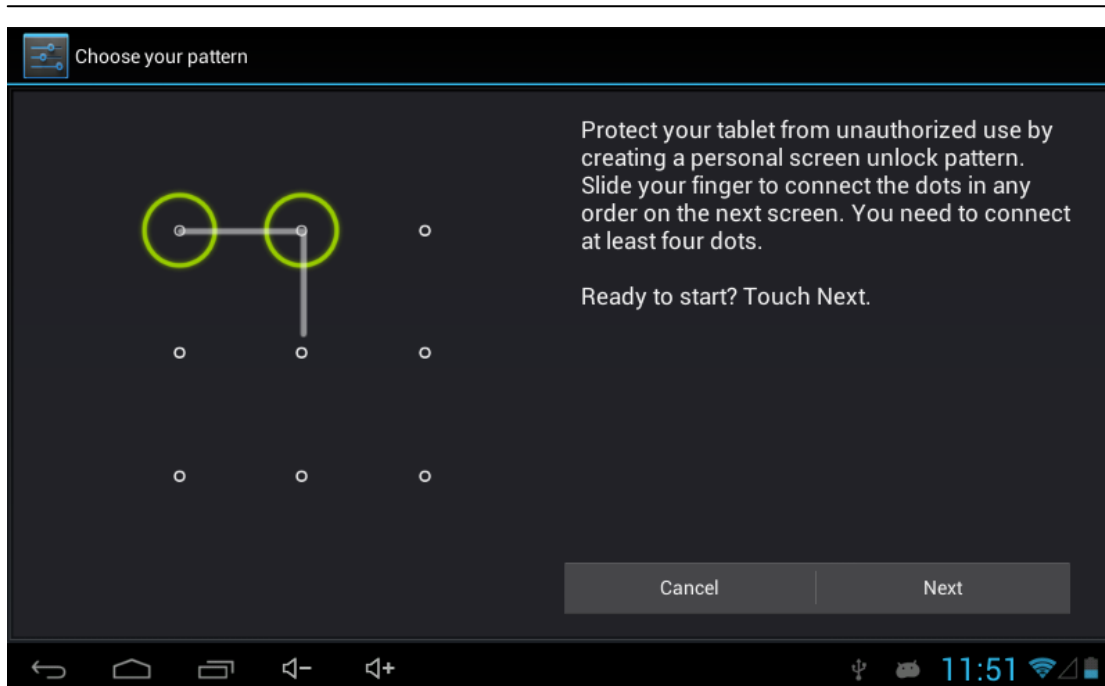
Choose your pattern

Protect your tablet from unauthorized use by creating a personal screen unlock pattern. Slide your finger to connect the dots in any order on the next screen. You need to connect at least four dots.

Ready to start? Touch Next.

Cancel

Next

11:51